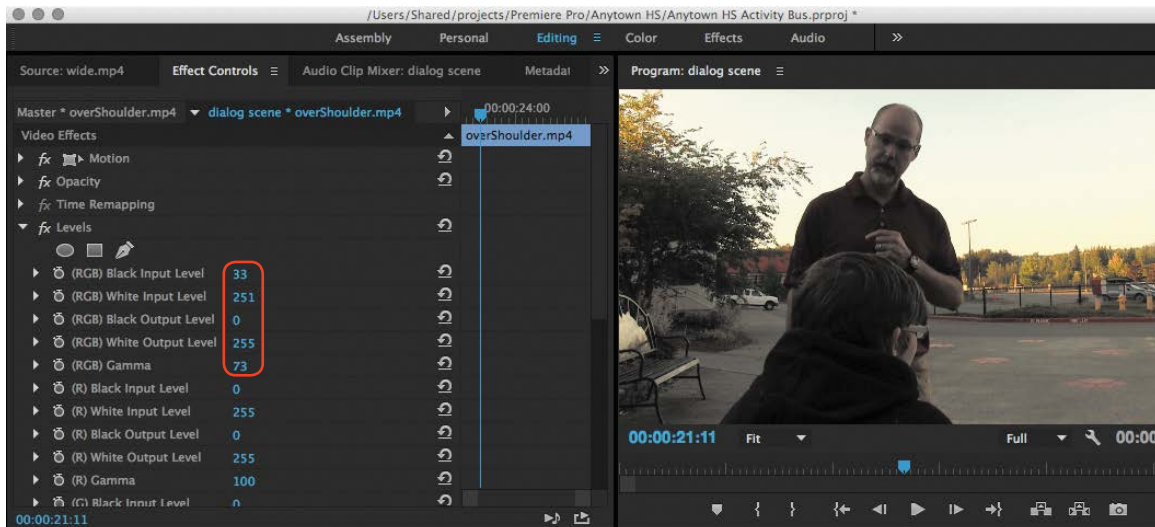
/Users/Shared/projects/Premiere Pro/Anytown HS/Anytown HS Activity Bus.prproj *

Assembly Personal Editing Color Effects Audio »

Source: wide.mp4 Effect Controls Audio Clip Mixer: dialog scene Metadat » Program: dialog scene

Master * overShoulder.mp4 dialog scene * overShoulder.mp4 00:00:24:00

Video Effects

overShoulder.mp4

fx Motion

fx Opacity

fx Time Remapping

fx Levels

(RGB) Black Input Level 33

(RGB) White Input Level 251

(RGB) Black Output Level 0

(RGB) White Output Level 255

(RGB) Gamma 73

(R) Black Input Level 0

(R) White Input Level 255

(R) Black Output Level 0

(R) White Output Level 255

(R) Gamma 100

(G) Black Input Level 0

00:00:21:11

00:00:21:11 Fit Full 00:0